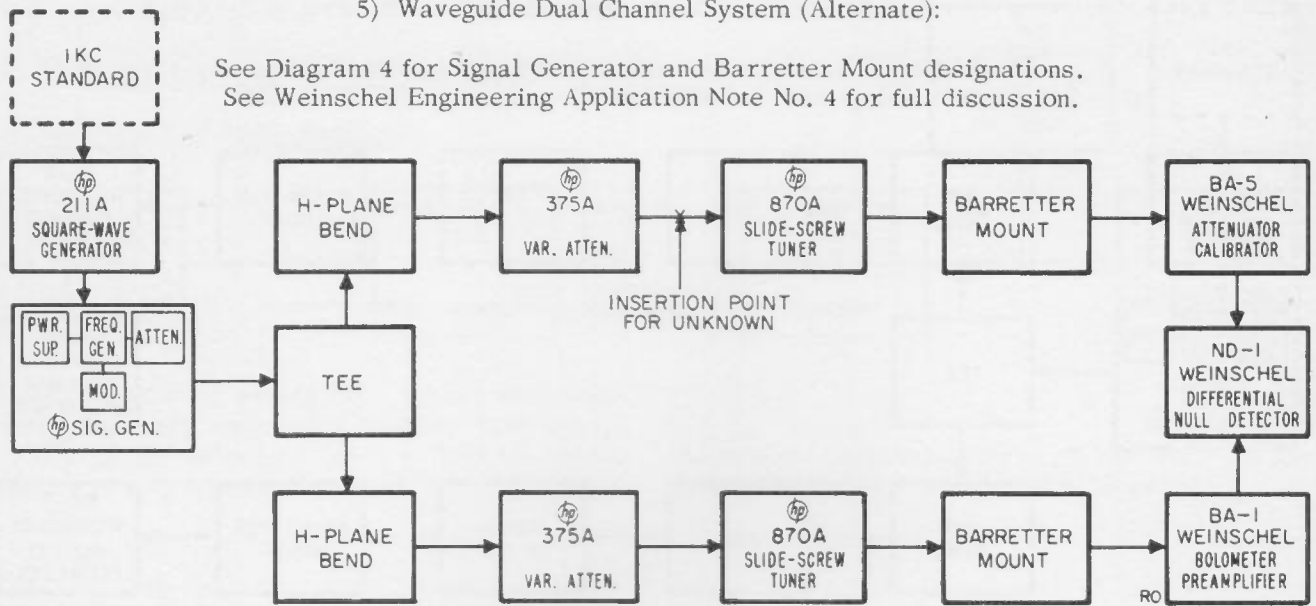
5) Waveguide Dual Channel System (Alternate):

See Diagram 4 for Signal Generator and Barretter Mount designations.
See Weinschel Engineering Application Note No. 4 for full discussion.

IKC STANDARD

hp 211A SQUARE-WAVE GENERATOR

PWR. SUP.
FREQ. GEN
ATTEN.
MOD.
hp SIG. GEN.

TEE

H-PLANE BEND

hp 375A VAR. ATTEN.

INSERTION POINT FOR UNKNOWN

hp 870A SLIDE-SCREW TUNER

BARRETTER MOUNT

BA-5 WEINSCHEL ATTENUATOR CALIBRATOR

ND-I WEINSCHEL DIFFERENTIAL NULL DETECTOR

H-PLANE BEND

hp 375A VAR. ATTEN.

hp 870A SLIDE-SCREW TUNER

BARRETTER MOUNT

BA-I WEINSCHEL BOLOMETER PREAMPLIFIER

RO